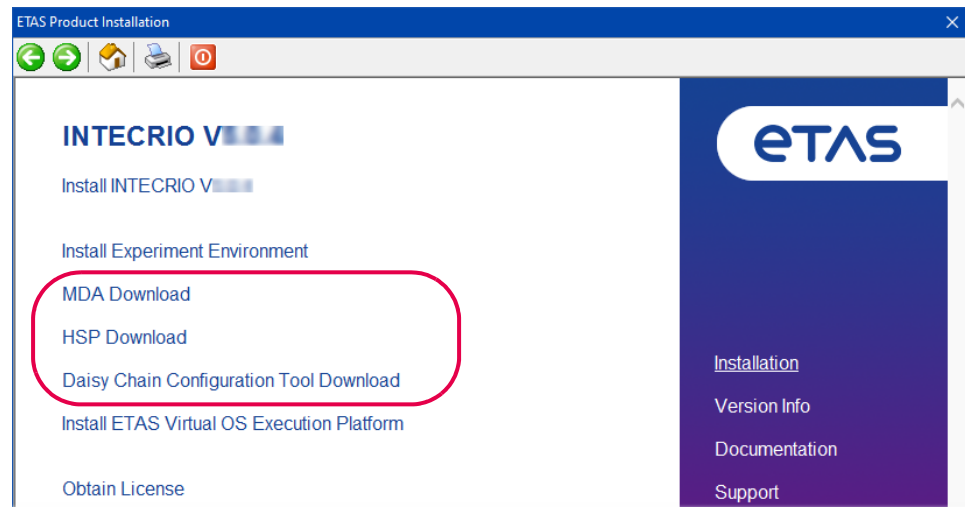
ETAS Product Installation

INTECRIO V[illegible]

Install INTECRIO V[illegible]

Install Experiment Environment

MDA Download

HSP Download

Daisy Chain Configuration Tool Download

Install ETAS Virtual OS Execution Platform

Obtain License

ETAS

Installation

Version Info

Documentation

Support